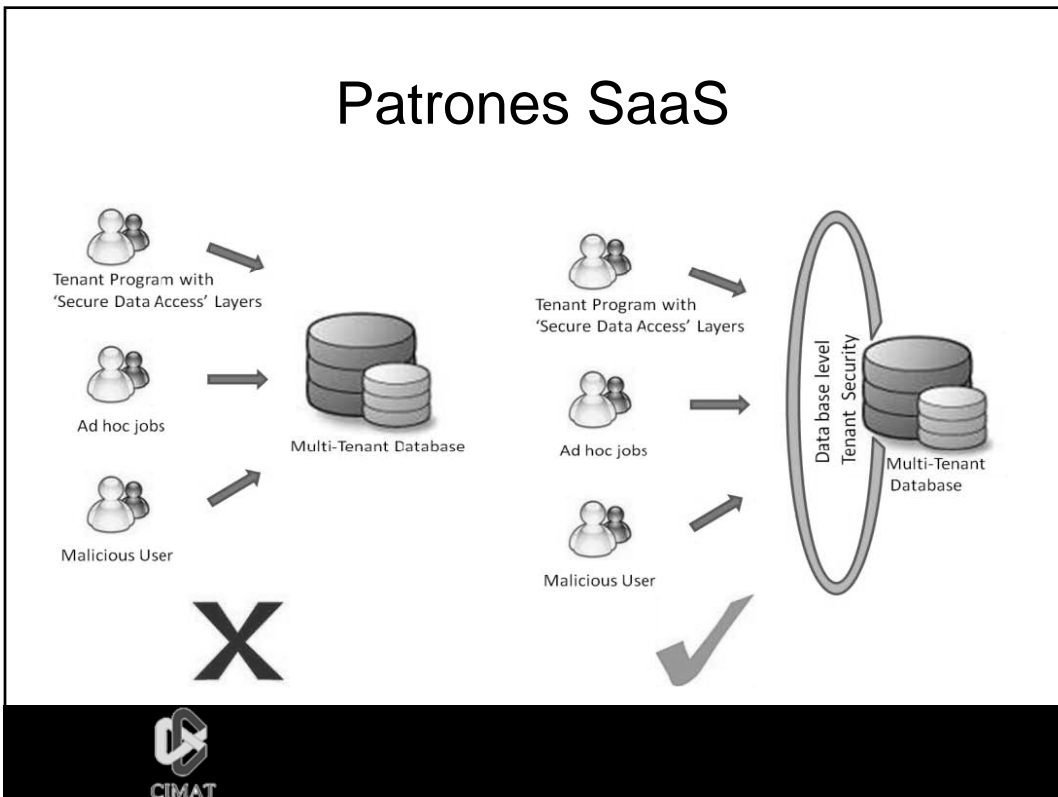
Patrones SaaS

Tenant Program with 'Secure Data Access' Layers

Ad hoc jobs

Malicious User

Multi-Tenant Database

Tenant Program with 'Secure Data Access' Layers

Ad hoc jobs

Malicious User

Data base level Tenant Security

Multi-Tenant Database

CIMAT